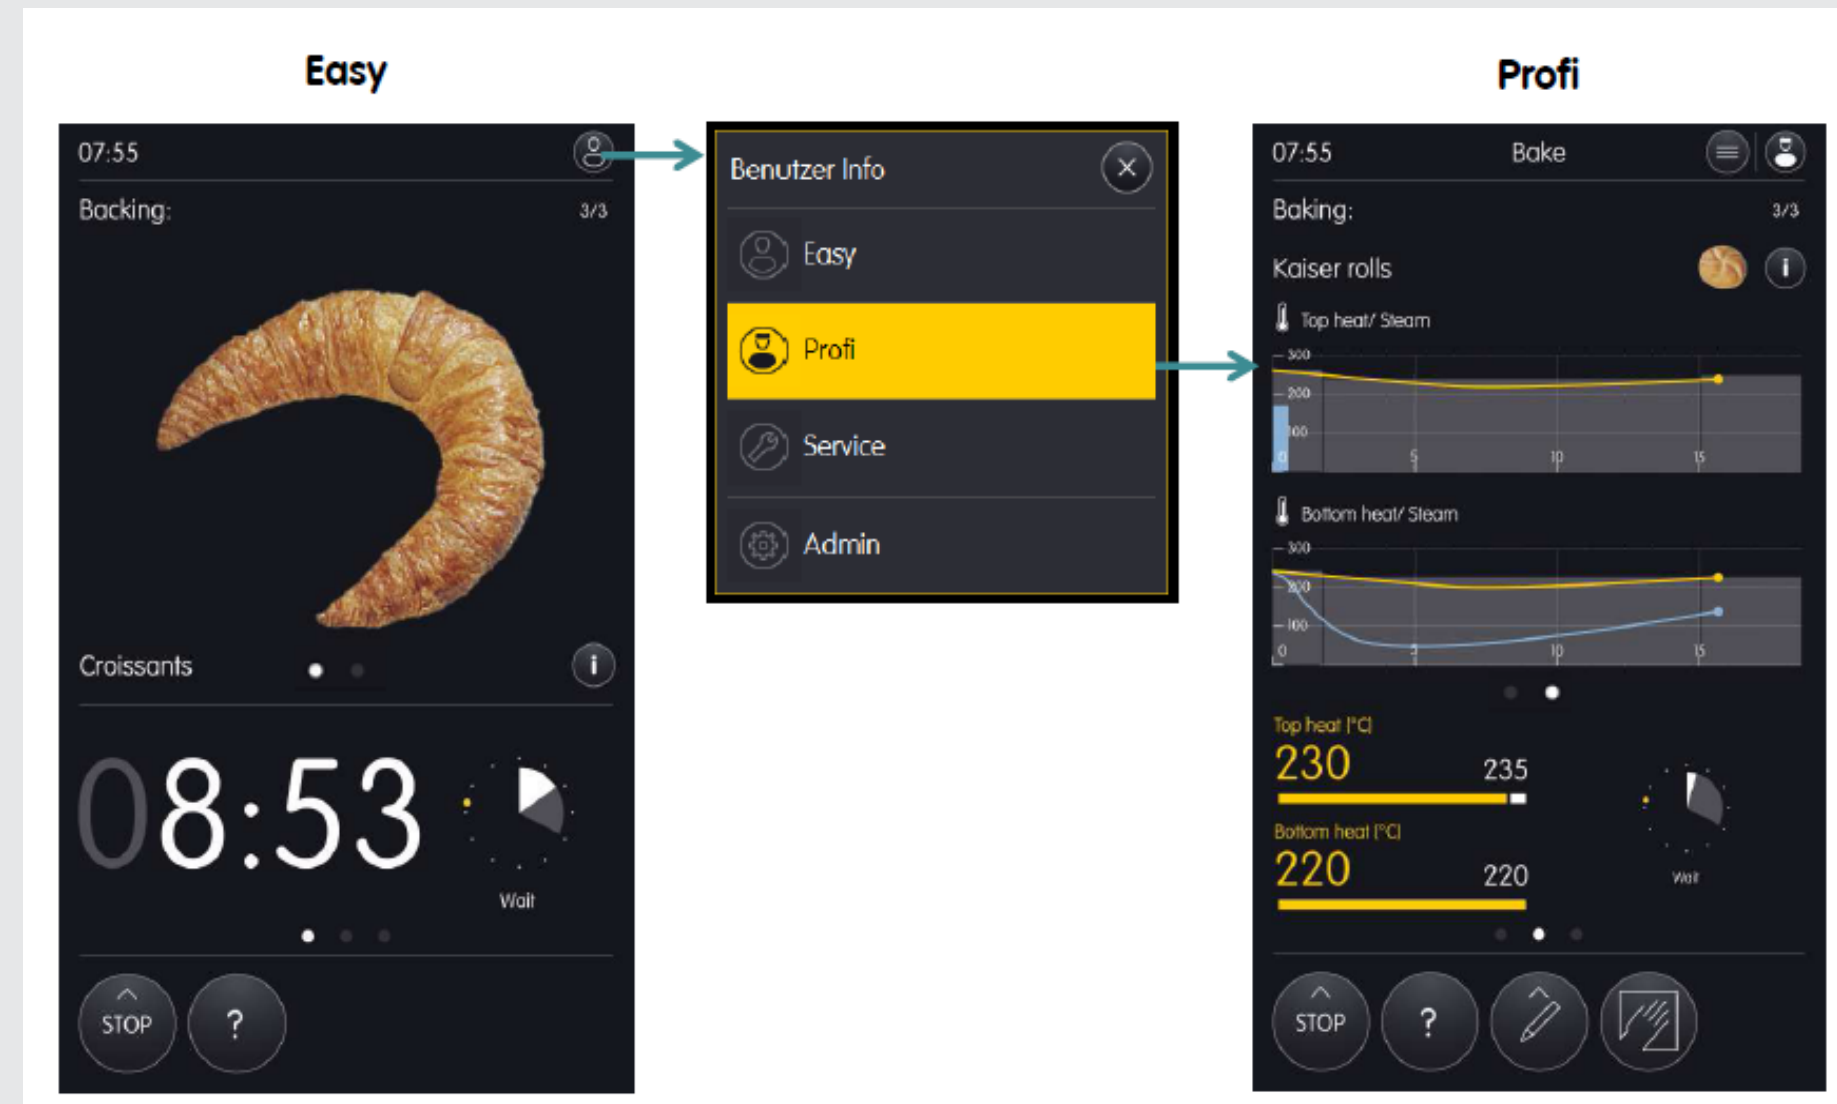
Easy

07:55

Backing: 3/3

Croissants

08:53

Wait

STOP

?

Benutzer Info

Easy

Profi

Service

Admin

Profi

07:55 Bake

Baking: 3/3

Kaiser rolls

Top heat/ Steam

300
200
100
0
5
10
15

Bottom heat/ Steam

300
200
100
0
5
10
15

Top heat [°C]
230 235

Bottom heat [°C]
220 220

Wait

STOP

?